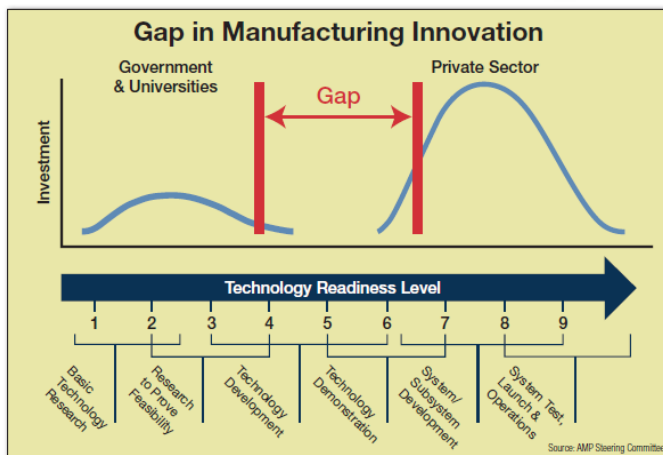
Gap in Manufacturing Innovation

Government & Universities

Gap

Private Sector

Investment

Technology Readiness Level

1 2 3 4 5 6 7 8 9

Basic Technology Research

Research to Prove Feasibility

Technology Development

Technology Demonstration

System/ Subsystem Development

System Test, Launch & Operations

Source: AMP Steering Committee